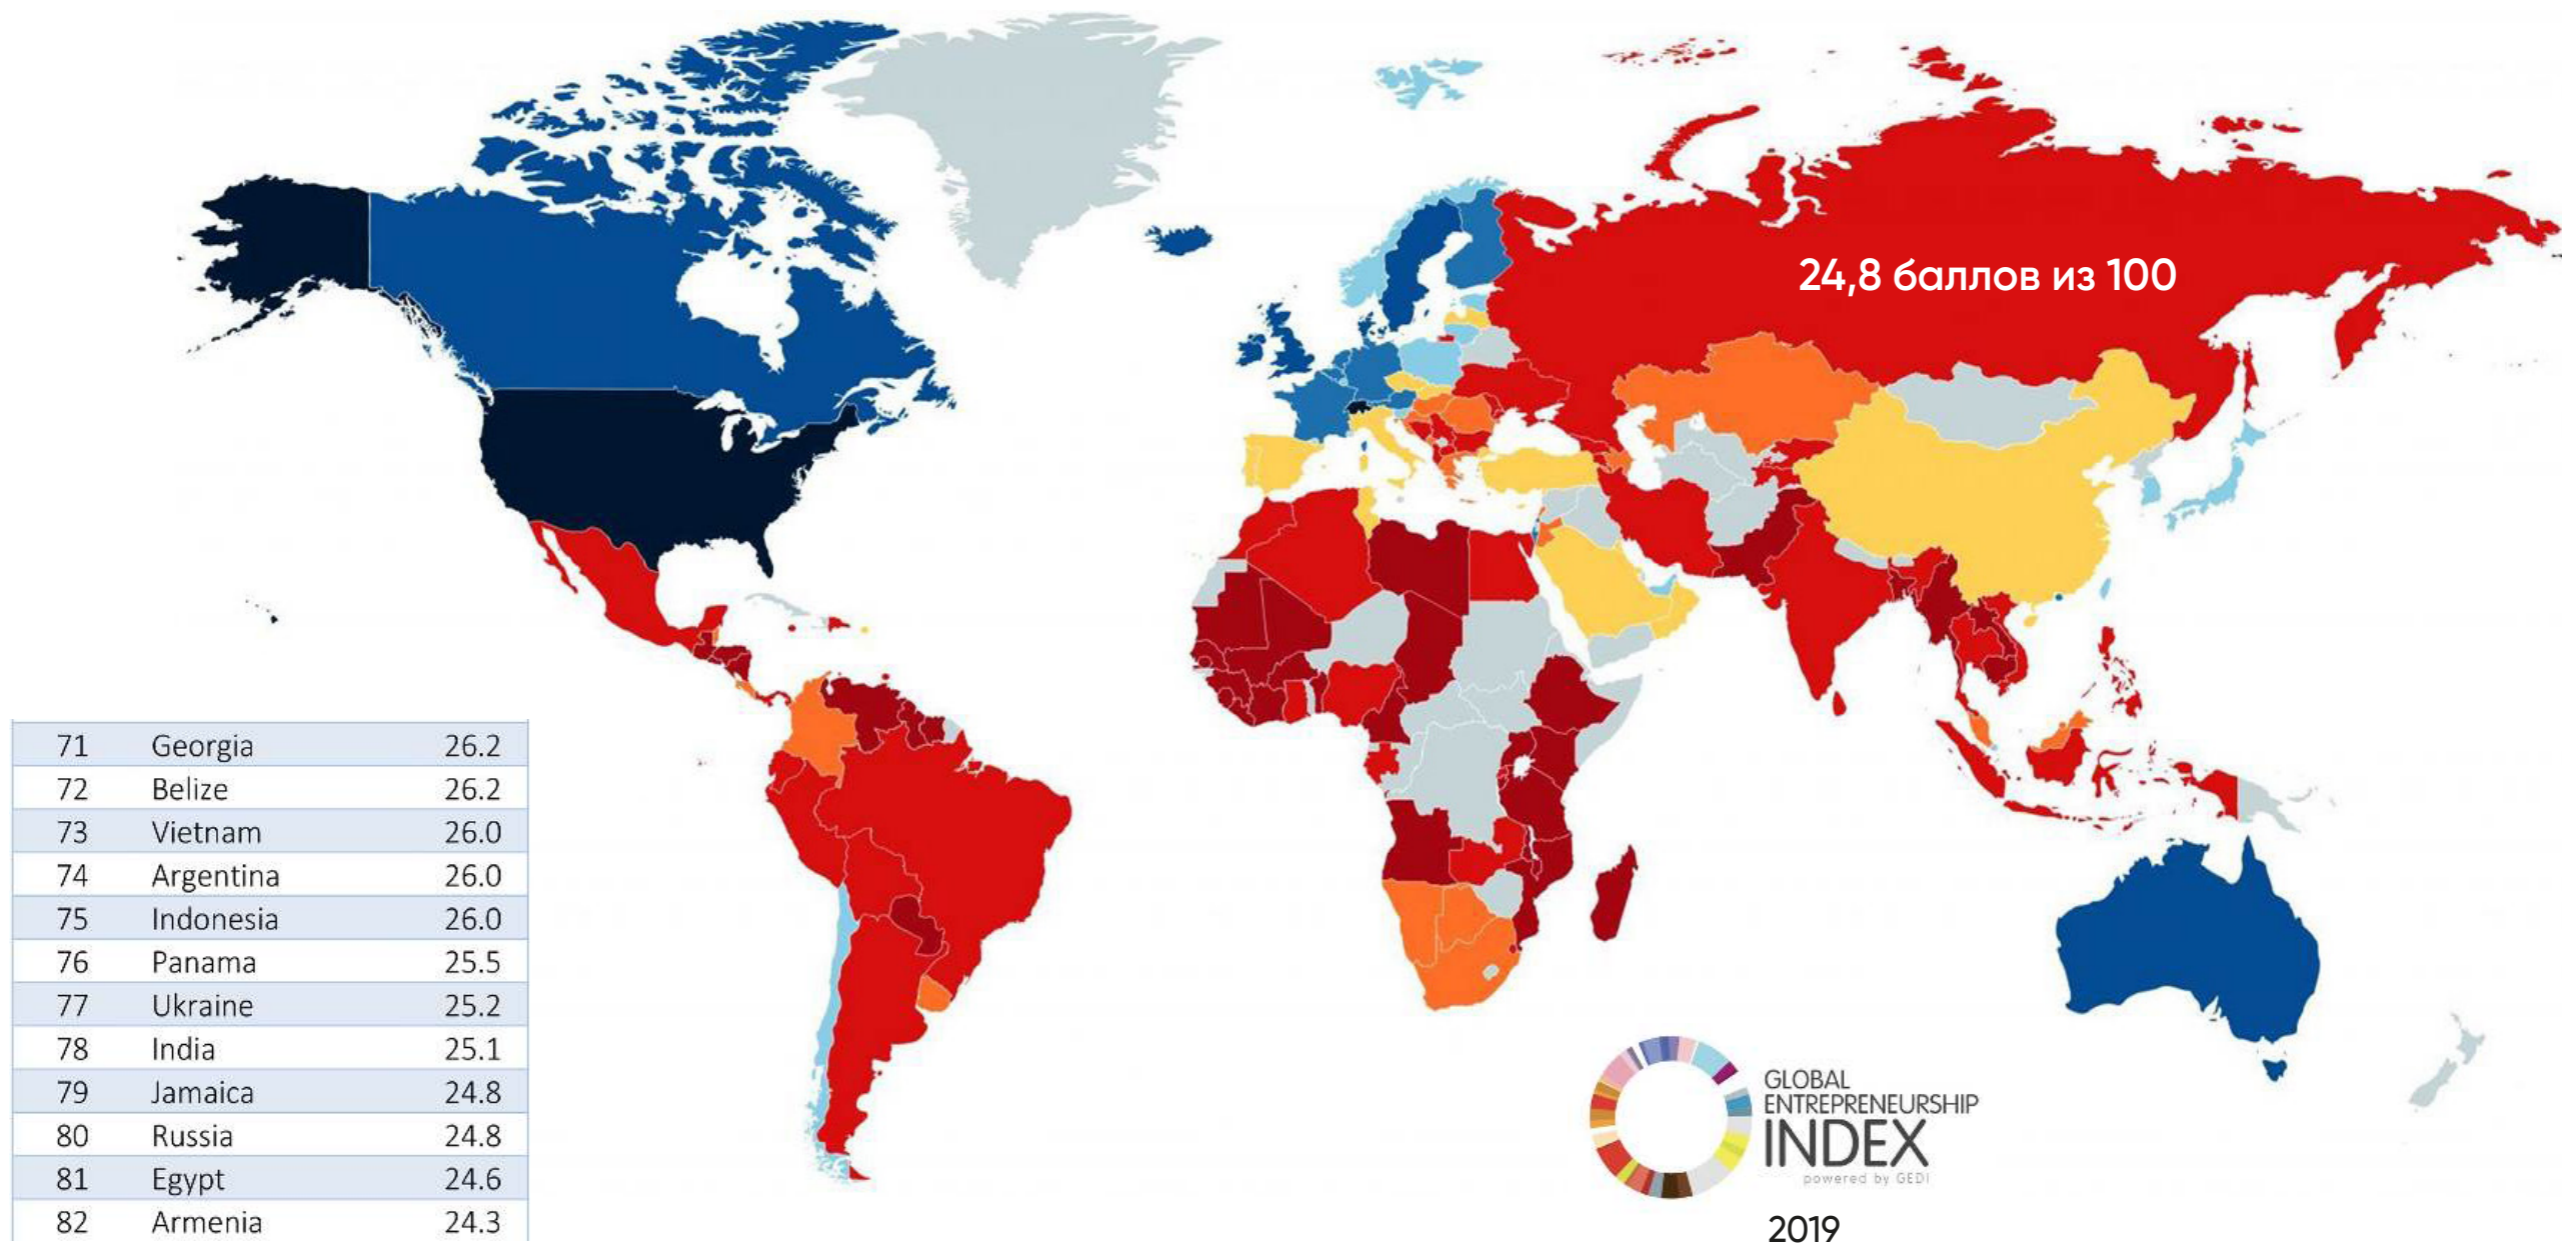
24,8 баллов из 100

| | | |
|---|---|---|
| 71 | Georgia | 26.2 |
| 72 | Belize | 26.2 |
| 73 | Vietnam | 26.0 |
| 74 | Argentina | 26.0 |
| 75 | Indonesia | 26.0 |
| 76 | Panama | 25.5 |
| 77 | Ukraine | 25.2 |
| 78 | India | 25.1 |
| 79 | Jamaica | 24.8 |
| 80 | Russia | 24.8 |
| 81 | Egypt | 24.6 |
| 82 | Armenia | 24.3 |

GLOBAL ENTREPRENEURSHIP INDEX
powered by GEDI

2019